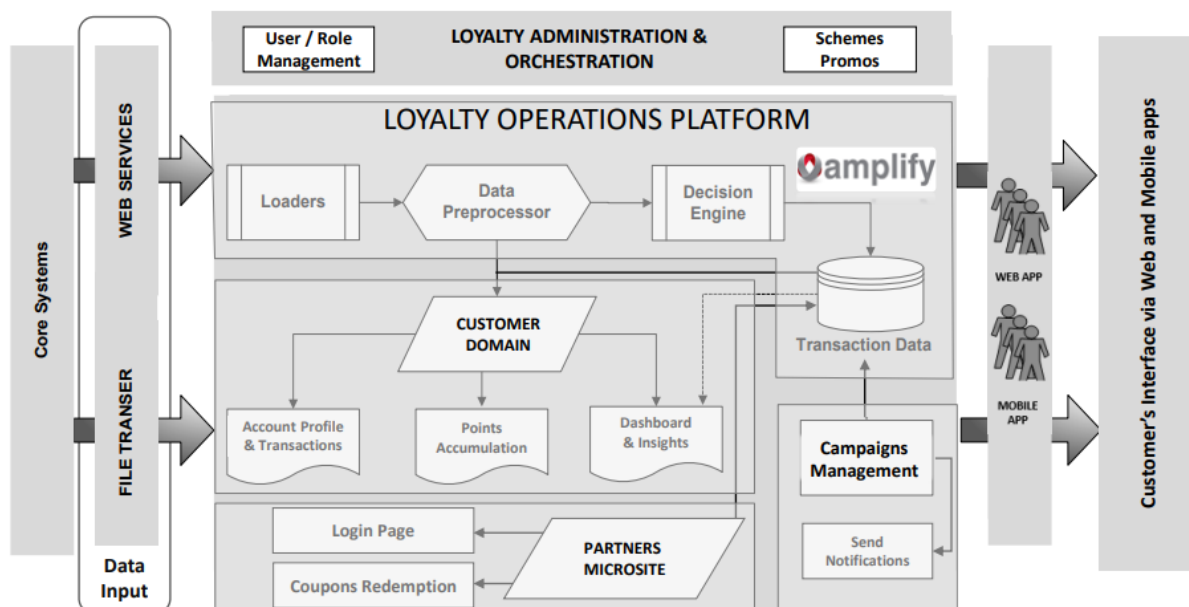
Core Systems

WEB SERVICES

FILE TRANSER

Data Input

User / Role Management

LOYALTY ADMINISTRATION & ORCHESTRATION

Schemes Promos

LOYALTY OPERATIONS PLATFORM

amplify

Loaders

Data Preprocessor

Decision Engine

Transaction Data

CUSTOMER DOMAIN

Account Profile & Transactions

Points Accumulation

Dashboard & Insights

Campaigns Management

Send Notifications

Login Page

Coupons Redemption

PARTNERS MICROSITE

WEB APP

MOBILE APP

Customer's Interface via Web and Mobile apps